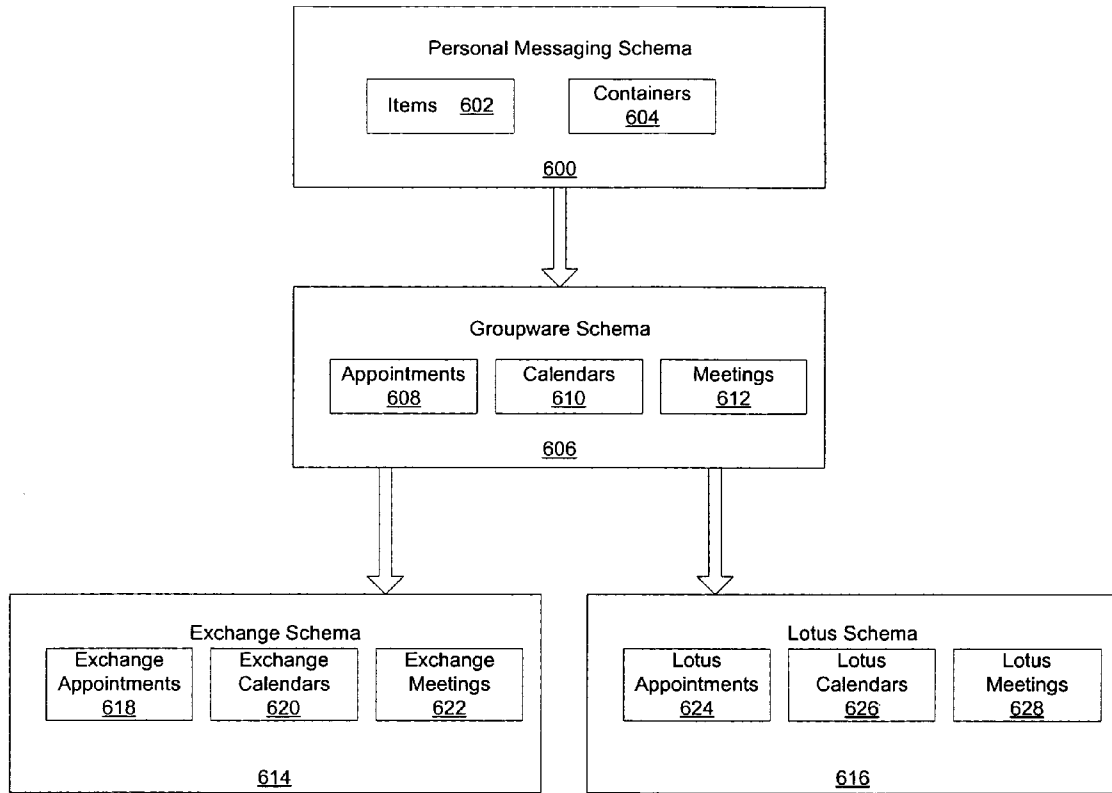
Personal Messaging Schema

Items 602

Containers 604

600

Groupware Schema

Appointments 608

Calendars 610

Meetings 612

606

Exchange Schema

Exchange Appointments 618

Exchange Calendars 620

Exchange Meetings 622

614

Lotus Schema

Lotus Appointments 624

Lotus Calendars 626

Lotus Meetings 628

616